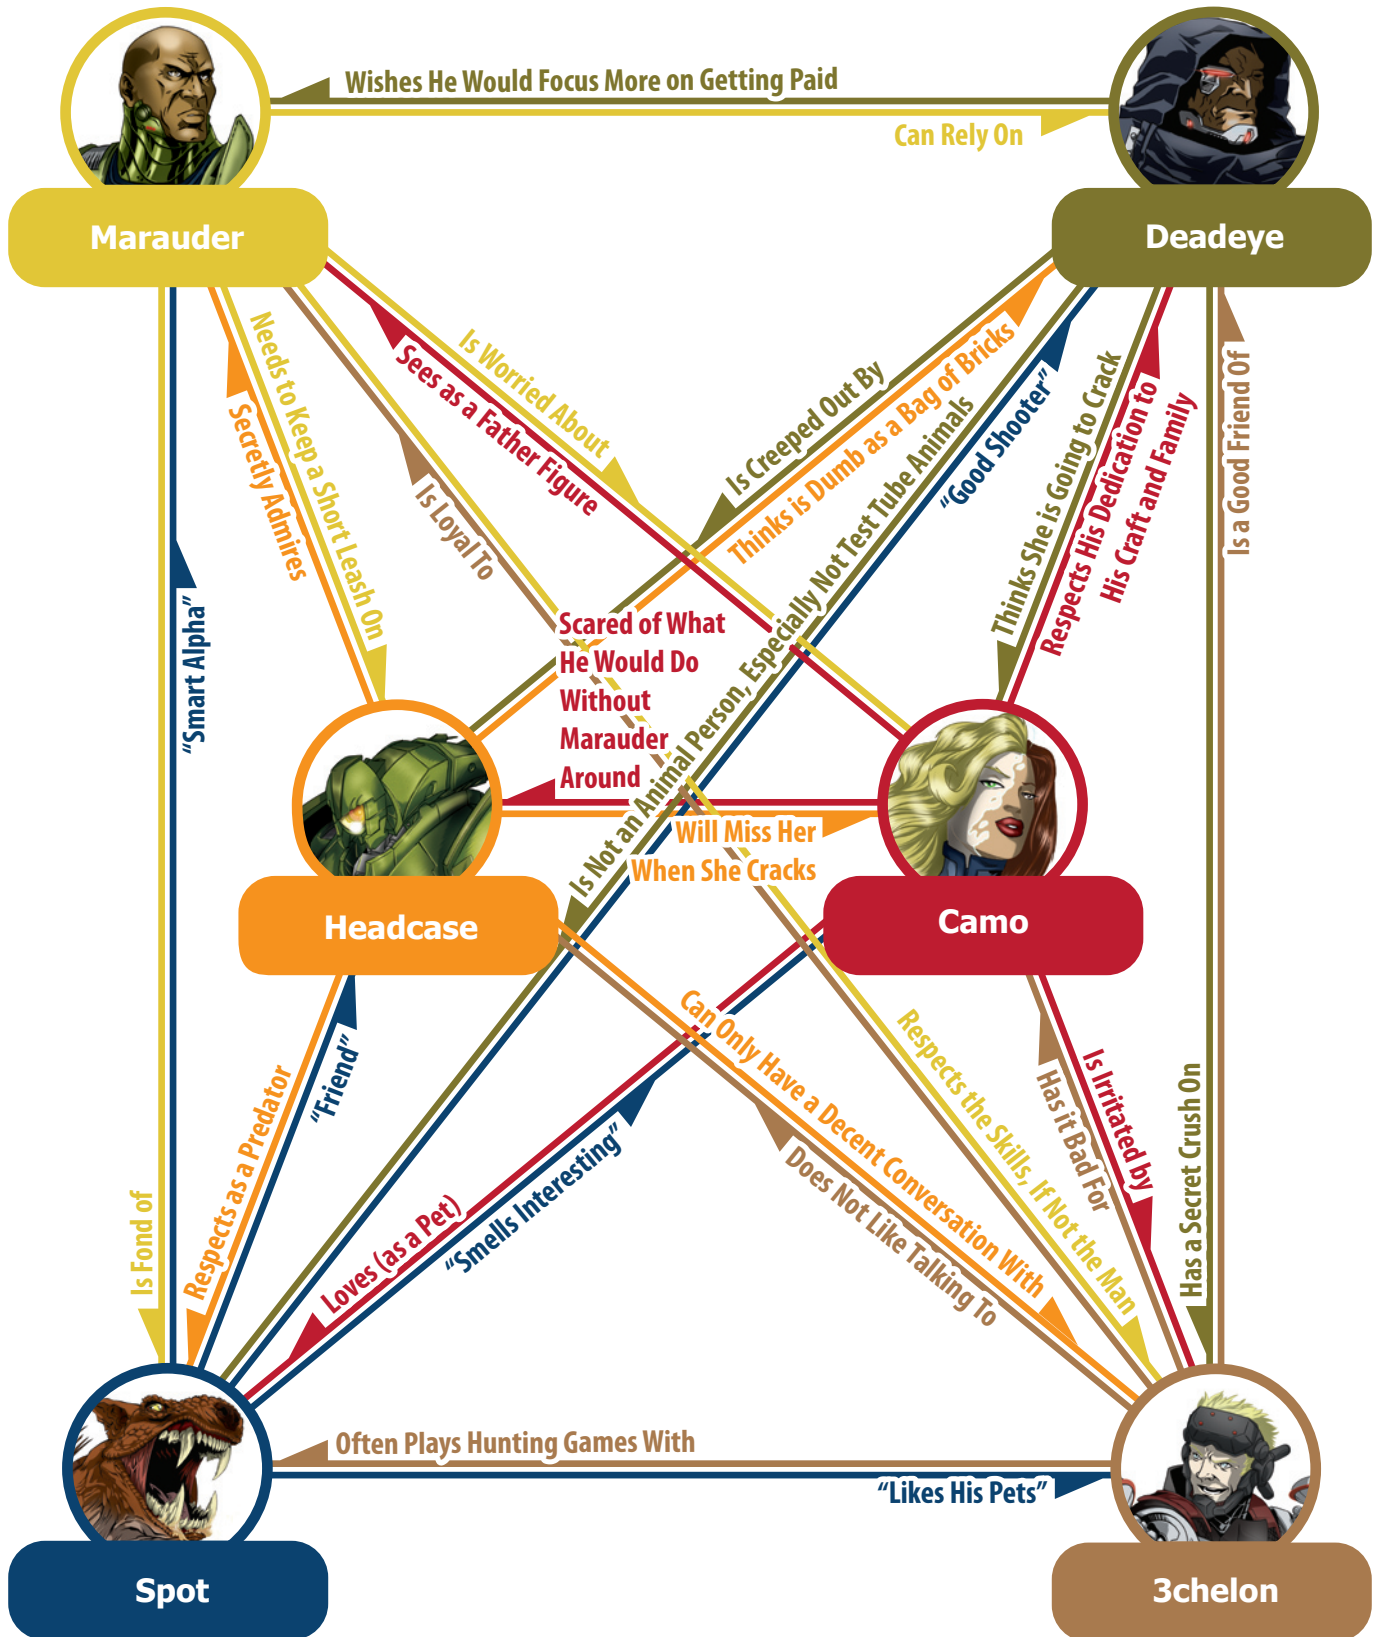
Wishes He Would Focus More on Getting Paid

Can Rely On

Marauder

Deadeye

Is Worried About

Sees as a Father Figure

Needs to Keep a Short Leash On

Secretly Admires

Is Loyal To

Is Creeped Out By

Thinks is Dumb as a Bag of Bricks

Is Not an Animal Person, Especially Not Test Tube Animals

"Good Shooter"

Thinks She is Going to Crack

Respects His Dedication to His Craft and Family

Is a Good Friend Of

"Smart Alpha"

Scared of What He Would Do Without Marauder Around

Will Miss Her When She Cracks

Headcase

Camo

Respects as a Predator

"Friend"

Loves (as a Pet)

"Smells Interesting"

Can Only Have a Decent Conversation With

Does Not Like Talking To

Respects the Skills, If Not the Man

Has it Bad For

Is Irritated by

Has a Secret Crush On

Is Fond of

Often Plays Hunting Games With

"Likes His Pets"

Spot

3chelon